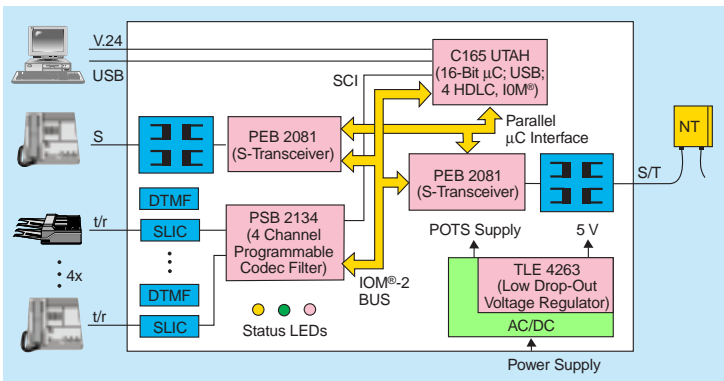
V.24

USB

C165 UTAH (16-Bit $\mu$C; USB; 4 HDLC, IOM®)

SCI

Parallel $\mu$C Interface

S

PEB 2081 (S-Transceiver)

PEB 2081 (S-Transceiver)

S/T

NT

DTMF

t/r

SLIC

PSB 2134 (4 Channel Programmable Codec Filter)

POTS Supply

5 V

4x

DTMF

IOM®-2 BUS

TLE 4263 (Low Drop-Out Voltage Regulator)

t/r

SLIC

Status LEDs

AC/DC

Power Supply